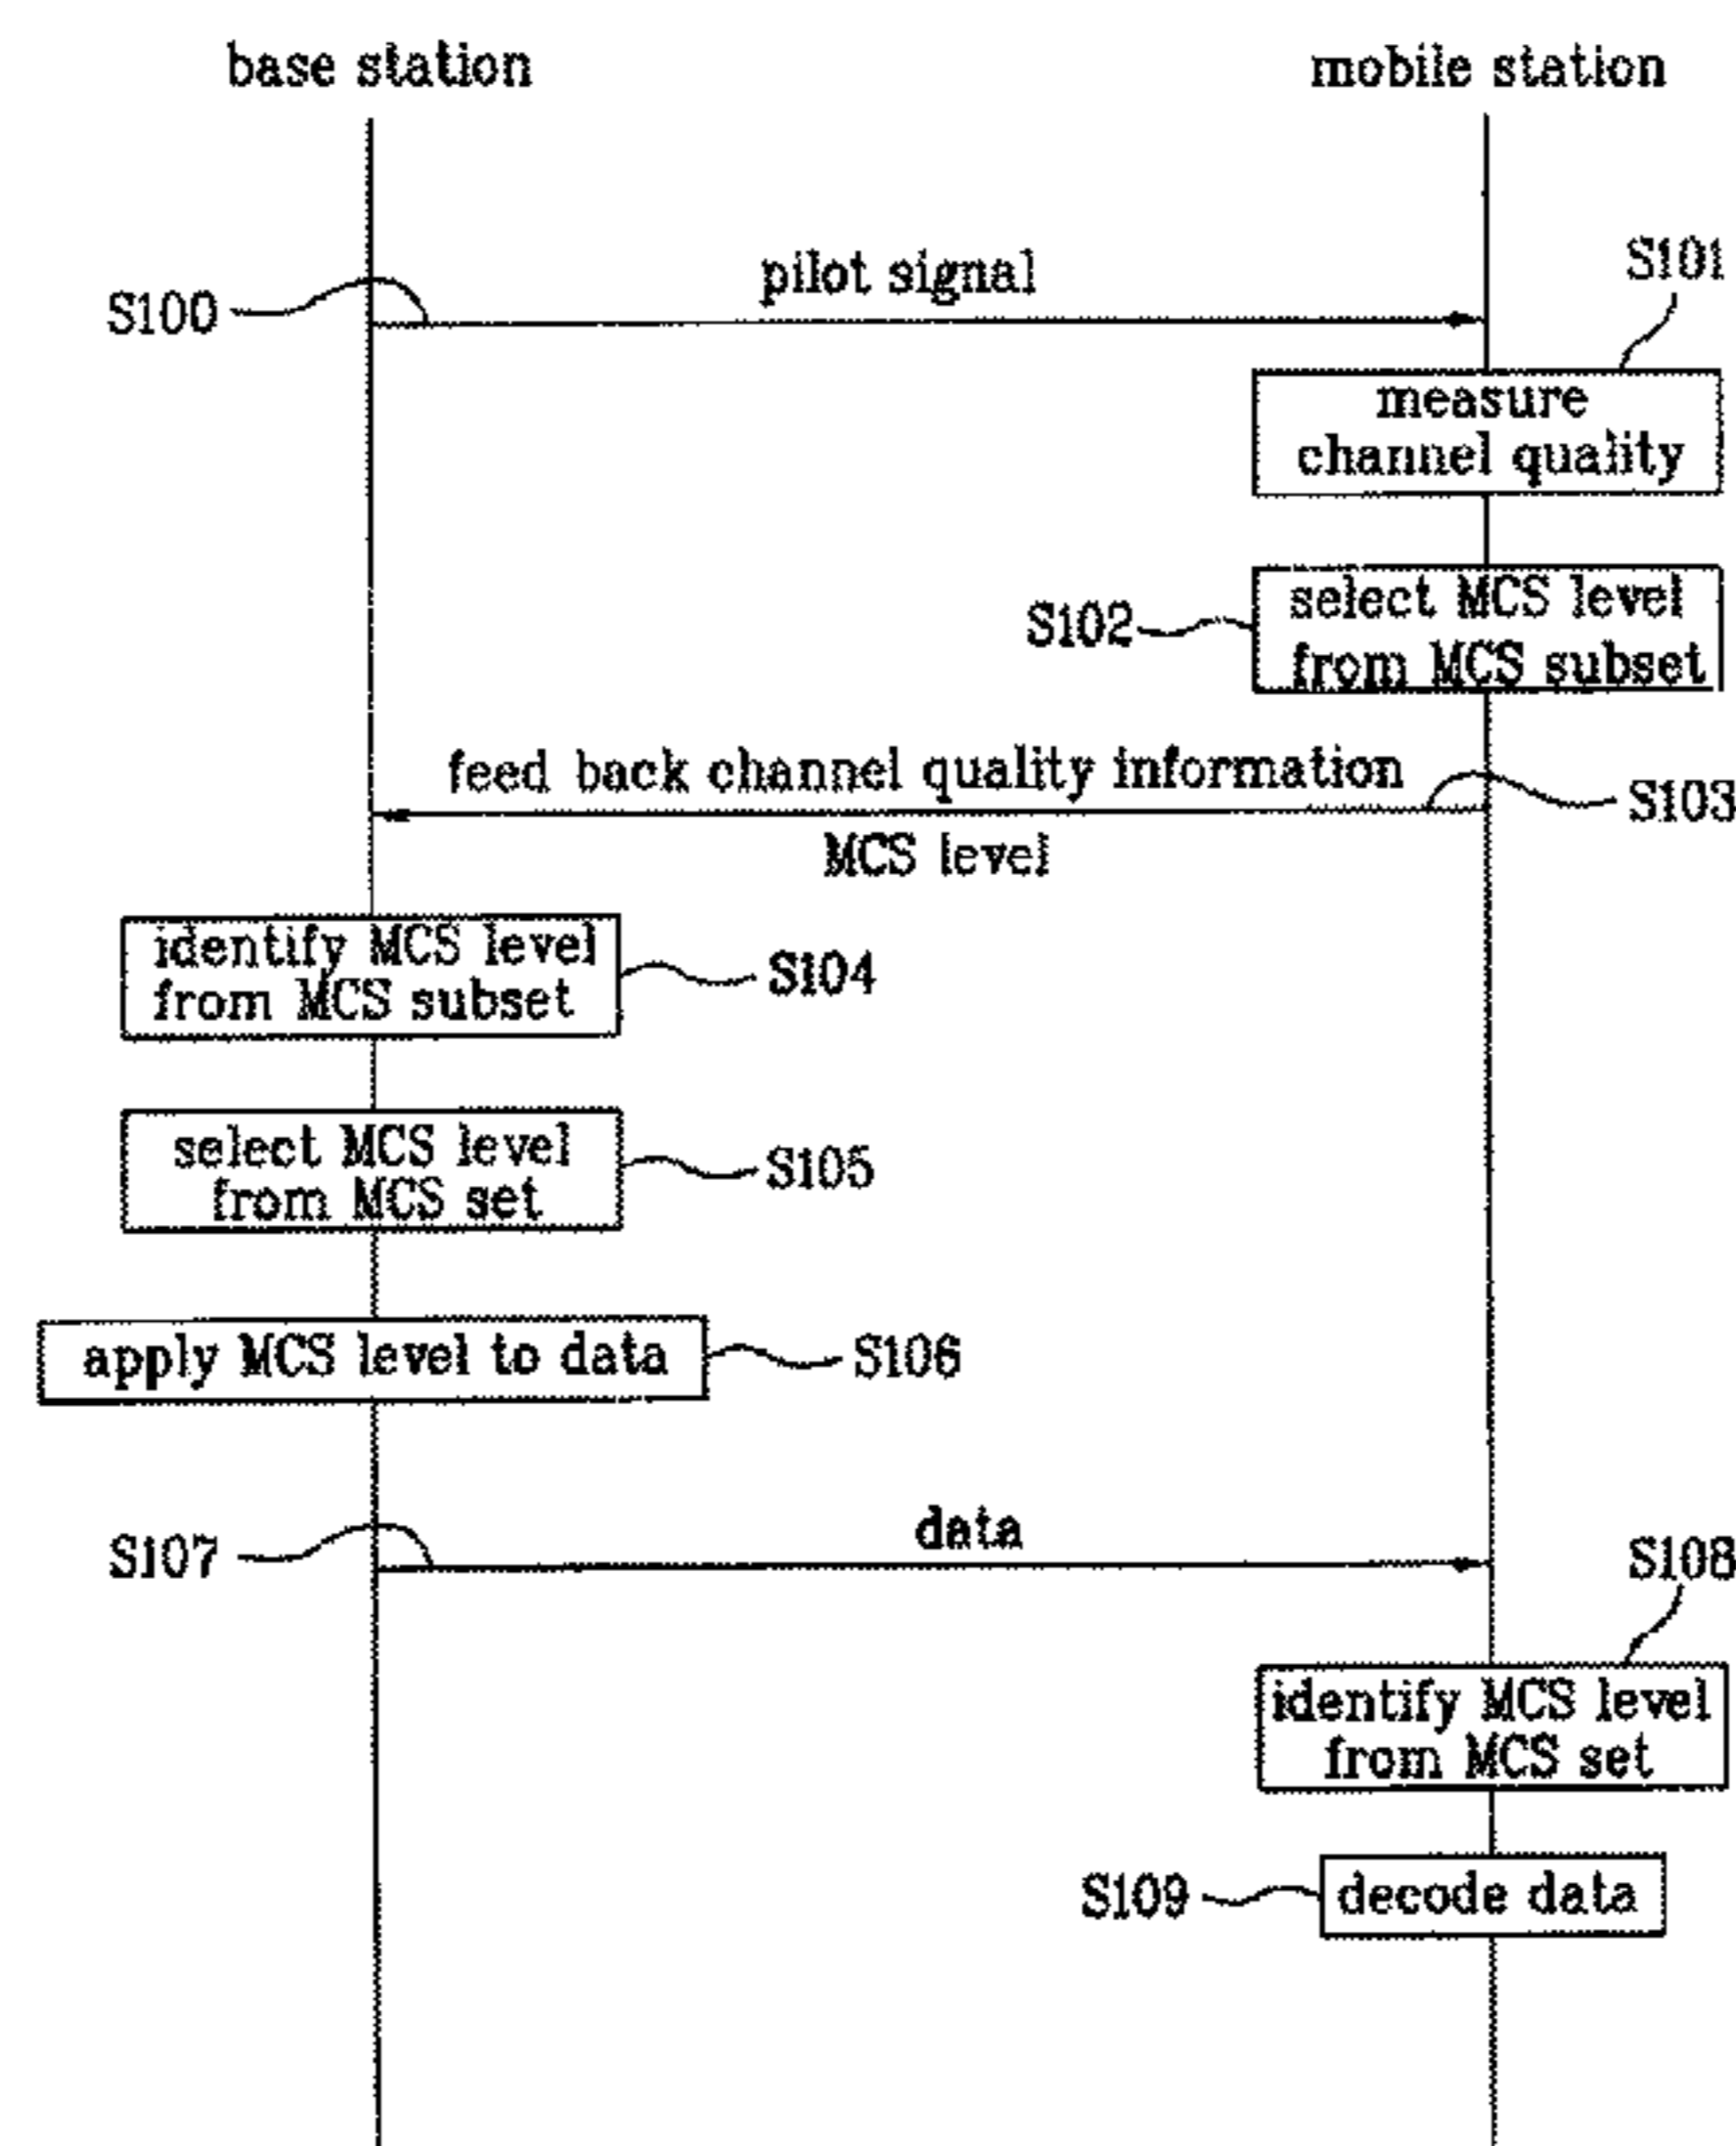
base station

mobile station

pilot signal

S100

S101

measure channel quality

S102

select MCS level from MCS subset

feed back channel quality information

MCS level

S103

identify MCS level from MCS subset

S104

select MCS level from MCS set

S105

apply MCS level to data

S106

data

S107

S108

identify MCS level from MCS set

S109

decode data